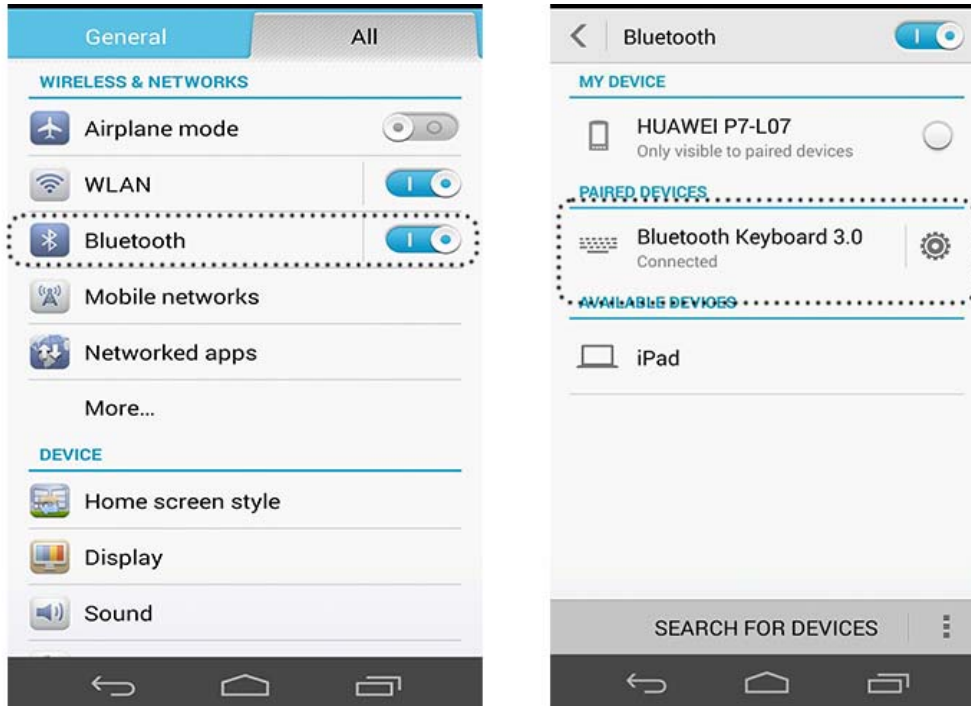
General
All

WIRELESS & NETWORKS

Airplane mode

WLAN

Bluetooth

Mobile networks

Networked apps

More...

DEVICE

Home screen style

Display

Sound

Bluetooth

MY DEVICE

HUAWEI P7-L07
Only visible to paired devices

PAIRED DEVICES

Bluetooth Keyboard 3.0
Connected

AVAILABLE DEVICES

iPad

SEARCH FOR DEVICES